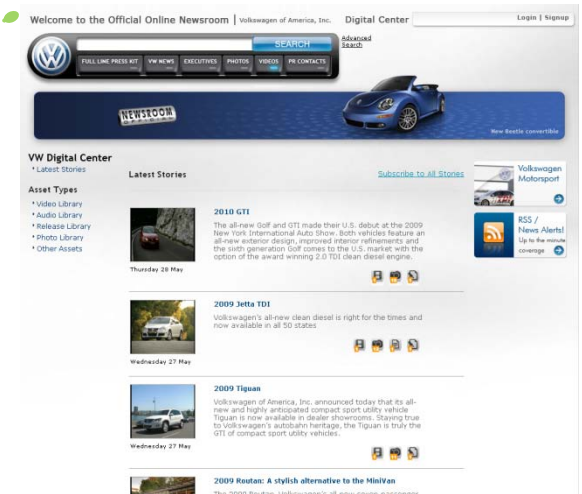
Welcome to the Official Online Newsroom | Volkswagen of America, Inc.

Digital Center

Login | Signup

SEARCH

Advanced Search

FULL LINE PRESS KIT | VW NEWS | EXECUTIVES | PHOTOS | VIDEOS | PR CONTACTS

NEWSROOM

New Beetle convertible

VW Digital Center

* Latest Stories

Asset Types

* Video Library
* Audio Library
* Release Library
* Photo Library
* Other Assets

Latest Stories

Subscribe to All Stories

Thursday 28 May

2010 GTI

The all-new Golf and GTI made their U.S. debut at the 2009 New York International Auto Show. Both vehicles feature an all-new exterior design, improved interior refinements and the sixth generation Golf comes to the U.S. market with the option of the award winning 2.0 TDI clean diesel engine.

Wednesday 27 May

2009 Jetta TDI

Volkswagen's all-new clean diesel is right for the times and now available in all 50 states

Wednesday 27 May

2009 Tiguan

Volkswagen of America, Inc. announced today that its all-new and highly anticipated compact sport utility vehicle Tiguan is now available in dealer showrooms. Staying true to Volkswagen's autobahn heritage, the Tiguan is truly the GTI of compact sport utility vehicles.

2009 Routan: A stylish alternative to the MiniVan

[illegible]

Volkswagen Motorsport

RSS / News Alerts! Up to the minute coverage